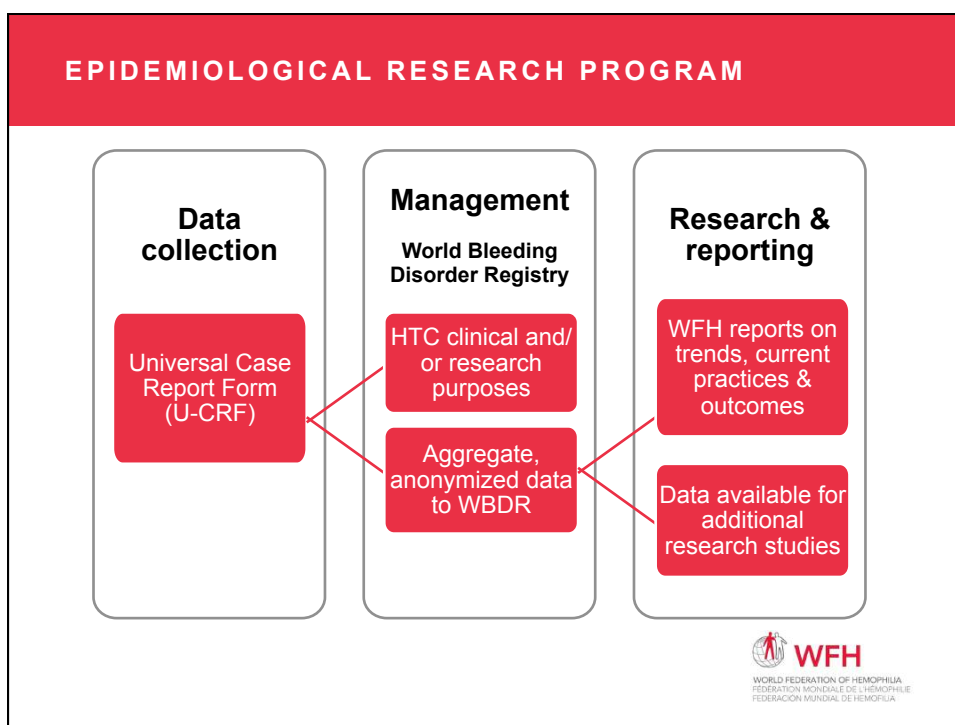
EPIDEMIOLOGICAL RESEARCH PROGRAM

Data collection

Universal Case Report Form (U-CRF)

Management

World Bleeding Disorder Registry

HTC clinical and/ or research purposes

Aggregate, anonymized data to WBDR

Research & reporting

WFH reports on trends, current practices & outcomes

Data available for additional research studies

WFH
WORLD FEDERATION OF HEMOPHILIA
FÉDÉRATION MONDIALE DE L'HÉMOPHILIE
FEDERACIÓN MUNDIAL DE HEMOFILIA